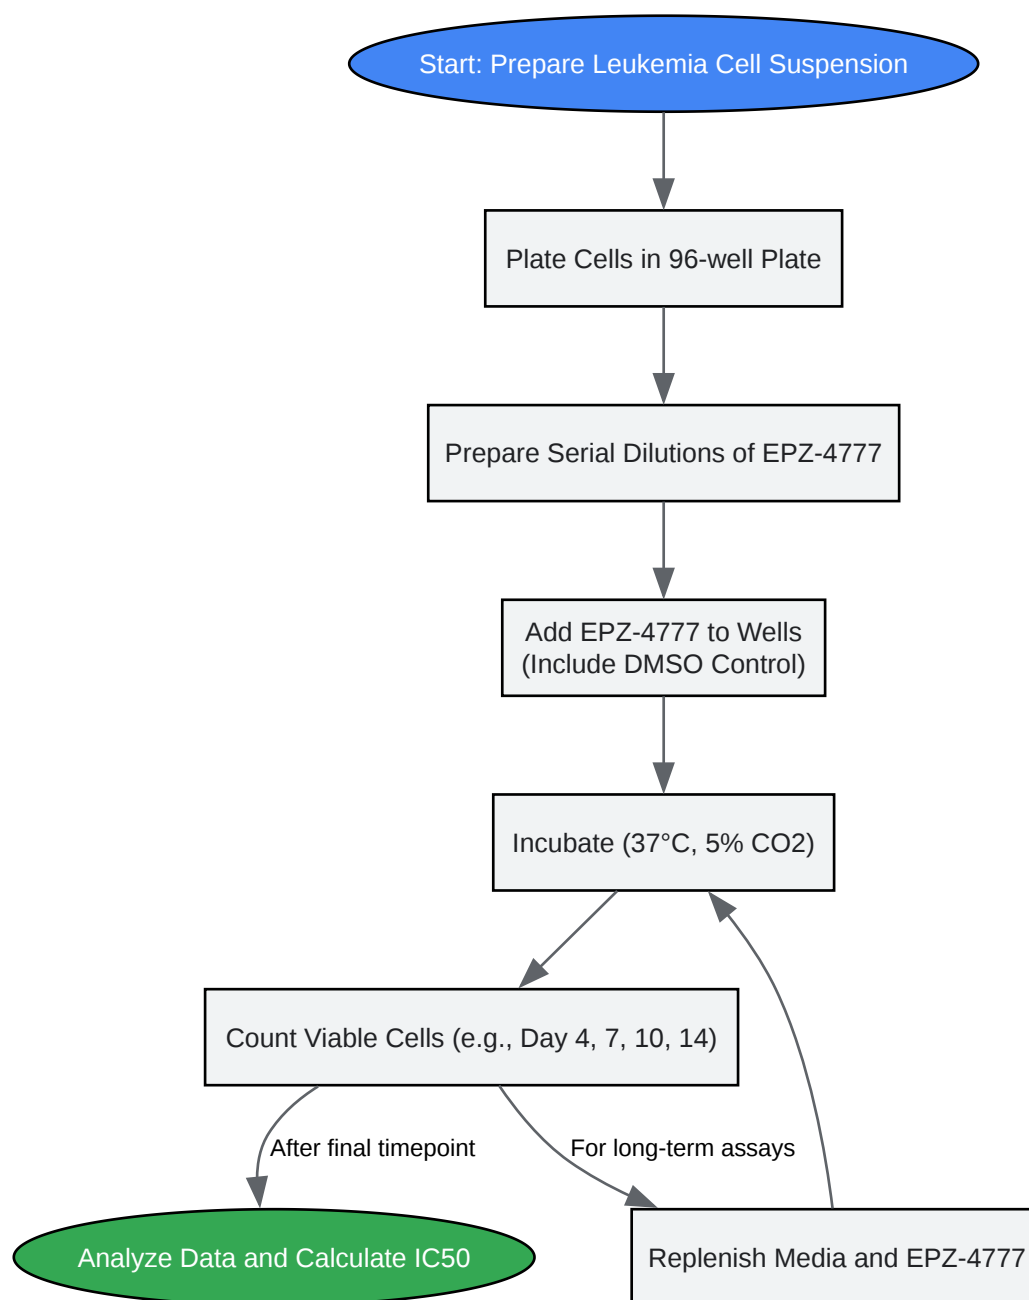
Start: Prepare Leukemia Cell Suspension

Plate Cells in 96-well Plate

Prepare Serial Dilutions of EPZ-4777

Add EPZ-4777 to Wells (Include DMSO Control)

Incubate (37°C, 5% CO2)

Count Viable Cells (e.g., Day 4, 7, 10, 14)

After final timepoint

For long-term assays

Analyze Data and Calculate IC50

Replenish Media and EPZ-4777